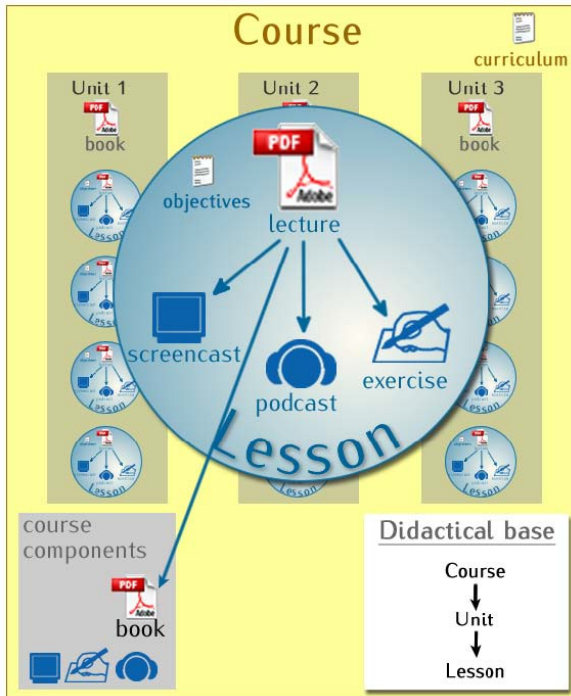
Course

curriculum

Unit 1

PDF
Adobe
book

Unit 2

Unit 3

PDF
Adobe
book

PDF
Adobe

objectives

lecture

screencast

podcast

exercise

Lesson

Lesson

Lesson

Lesson

Lesson

course components

PDF
Adobe
book

Didactical base

Course

Unit

Lesson